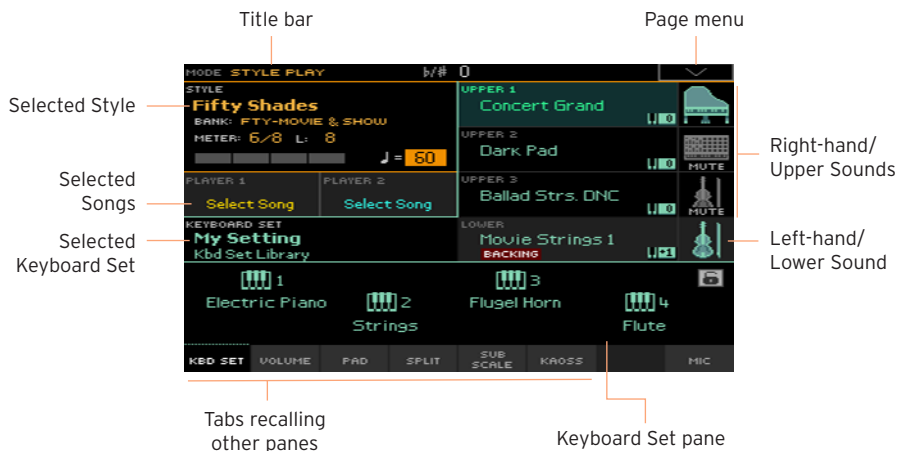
Title bar

Page menu

MODE STYLE PLAY

♭/# 0

Selected Style

STYLE
Fifty Shades
BANK: FTY-MOVIE & SHOW
METER: 6/8 L: 8

♩ = 60

UPPER 1
Concert Grand

0

UPPER 2
Dark Pad

0

MUTE

UPPER 3
Ballad Strs. DNC

0

MUTE

Right-hand/ Upper Sounds

Selected Songs

PLAYER 1
Select Song

PLAYER 2
Select Song

Selected Keyboard Set

KEYBOARD SET
My Setting
Kbd Set Library

LOWER
Movie Strings 1
BACKING

+1

Left-hand/ Lower Sound

1
Electric Piano

2
Strings

3
Flugel Horn

4
Flute

KBD SET | VOLUME | PAD | SPLIT | SUB SCALE | KAOSS | | MIC

Tabs recalling other panes

Keyboard Set pane